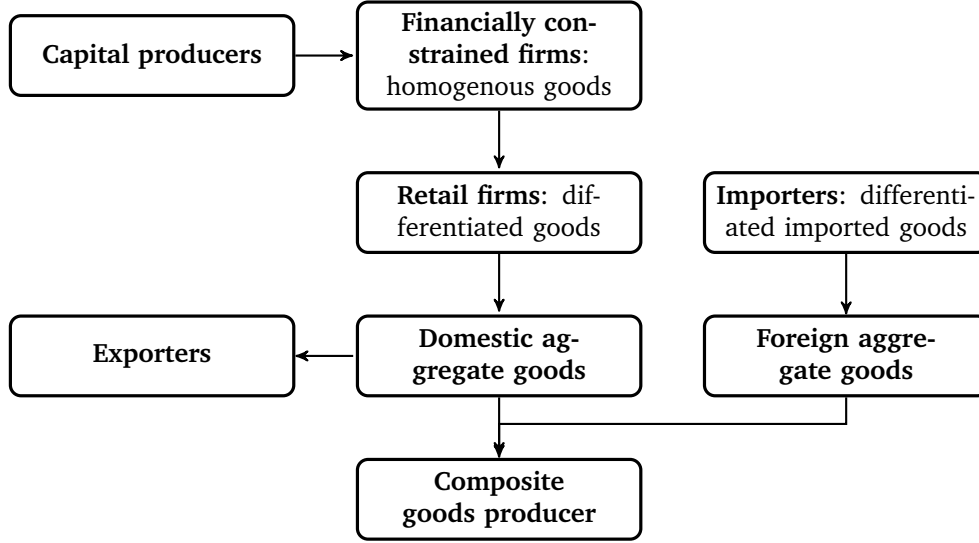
Capital producers

Financially constrained firms: homogenous goods

Retail firms: differentiated goods

Importers: differentiated imported goods

Exporters

Domestic aggregate goods

Foreign aggregate goods

Composite goods producer